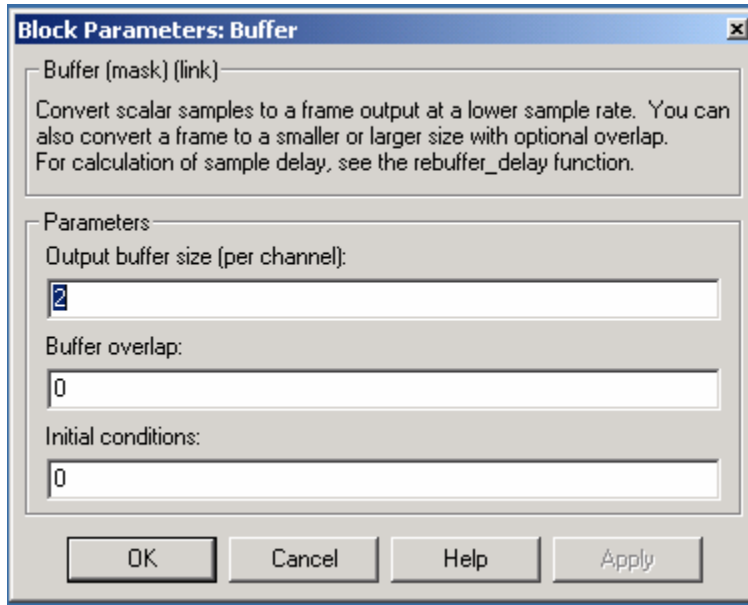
Block Parameters: Buffer

×

Buffer (mask) (link)

Convert scalar samples to a frame output at a lower sample rate. You can also convert a frame to a smaller or larger size with optional overlap. For calculation of sample delay, see the rebuffer_delay function.

Parameters

Output buffer size (per channel):

2

Buffer overlap:

0

Initial conditions:

0

OK

Cancel

Help

Apply